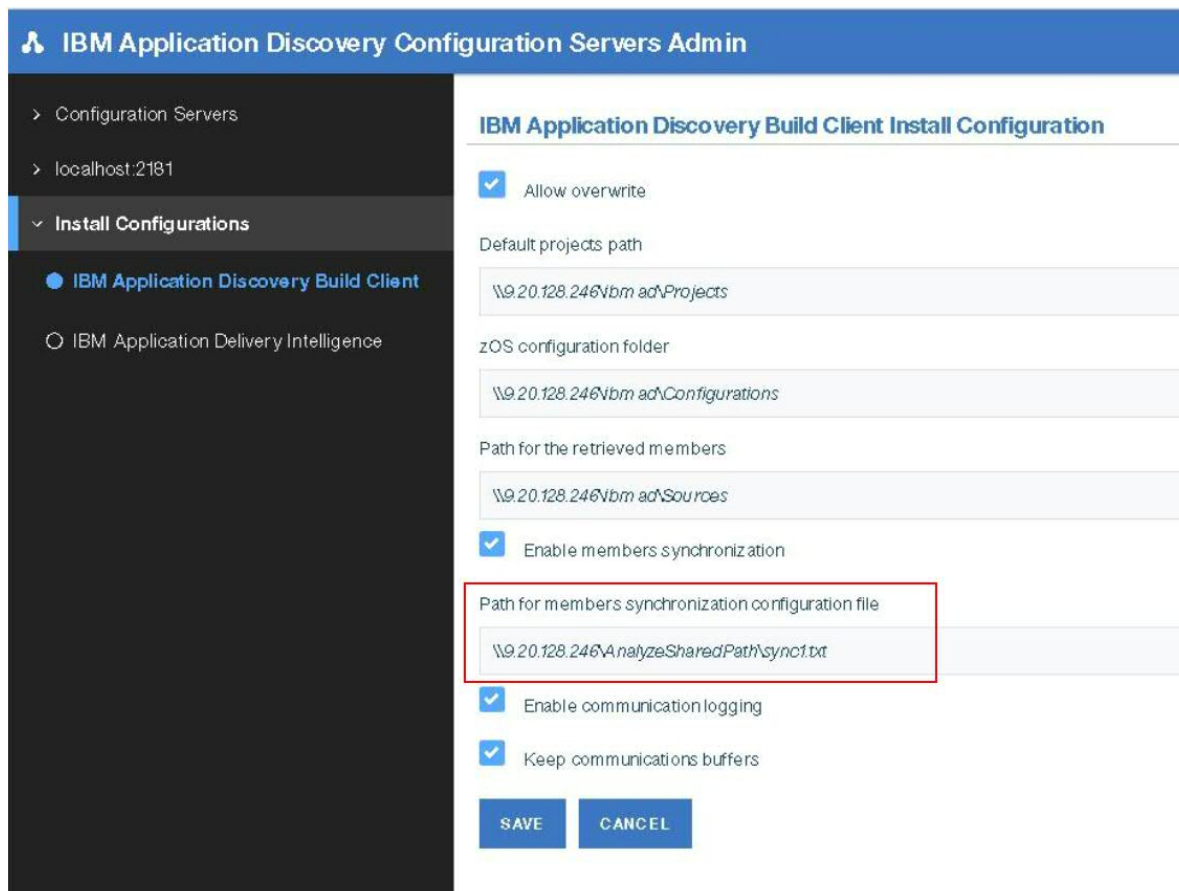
IBM Application Discovery Configuration Servers Admin

> Configuration Servers

> localhost:2181

Install Configurations

IBM Application Discovery Build Client

IBM Application Delivery Intelligence

IBM Application Discovery Build Client Install Configuration

Allow overwrite

Default projects path

\\9.20.128.246\ibm ad\Projects

zOS configuration folder

\\9.20.128.246\ibm ad\Configurations

Path for the retrieved members

\\9.20.128.246\ibm ad\Sources

Enable members synchronization

Path for members synchronization configuration file

\\9.20.128.246\AnalyzeSharedPath\sync1.txt

Enable communication logging

Keep communications buffers

SAVE

CANCEL